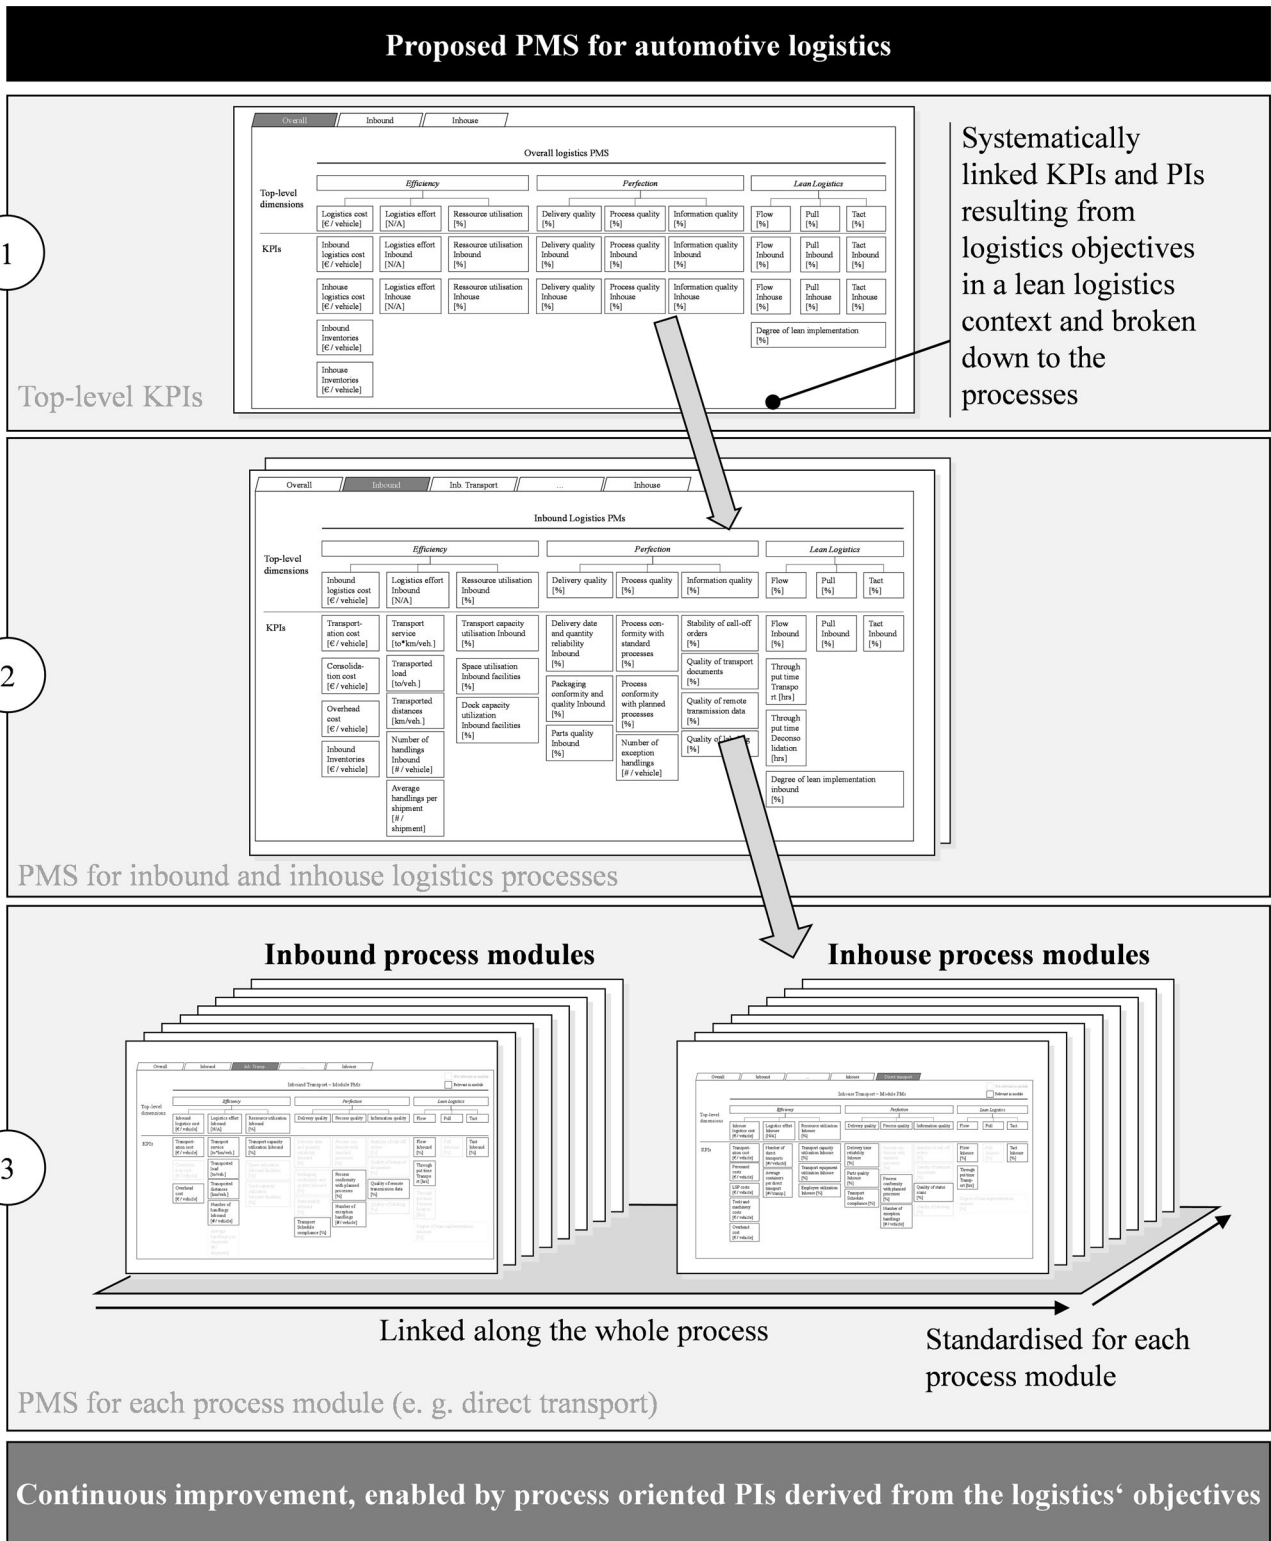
Proposed PMS for automotive logistics

Overall | Inbound | Inhouse

Overall logistics PMS

Top-level dimensions

Efficiency | Perfection | Lean Logistics

Logistics cost [€/vehicle] | Logistics effort [N/A] | Ressource utilisation [%] | Delivery quality [%] | Process quality [%] | Information quality [%] | Flow [%] | Pull [%] | Tact [%]

KPIs

Inbound logistics cost [€/vehicle] | Logistics effort Inbound [N/A] | Ressource utilisation Inbound [%] | Delivery quality Inbound [%] | Process quality Inbound [%] | Information quality Inbound [%] | Flow Inbound [%] | Pull Inbound [%] | Tact Inbound [%]

Inhouse logistics cost [€/vehicle] | Logistics effort Inhouse [N/A] | Ressource utilisation Inhouse [%] | Delivery quality Inhouse [%] | Process quality Inhouse [%] | Information quality Inhouse [%] | Flow Inhouse [%] | Pull Inhouse [%] | Tact Inhouse [%]

Inbound Inventories [€/vehicle]

Degree of lean implementation [%]

Inhouse Inventories [€/vehicle]

1

Top-level KPIs

Systematically linked KPIs and PIs resulting from logistics objectives in a lean logistics context and broken down to the processes

Overall | Inbound | Inb. Transport | ... | Inhouse

Inbound Logistics PMs

Top-level dimensions

Efficiency | Perfection | Lean Logistics

Inbound logistics cost [€/vehicle] | Logistics effort Inbound [N/A] | Ressource utilisation Inbound [%] | Delivery quality [%] | Process quality [%] | Information quality [%] | Flow [%] | Pull [%] | Tact [%]

KPIs

Transportation cost [€/vehicle] | Transport service [to*km/veh.] | Transport capacity utilisation Inbound [%] | Delivery date and quantity reliability Inbound [%] | Process conformity with standard processes [%] | Stability of call-off orders [%] | Flow Inbound [%] | Pull Inbound [%] | Tact Inbound [%]

Consolidation cost [€/vehicle]

Transported load [to/veh.]

Space utilisation Inbound facilities [%]

Quality of transport documents [%]

Through put time Transport [hrs]

Overhead cost [€/vehicle]

Transported distances [km/veh.]

Dock capacity utilization Inbound facilities [%]

Packaging conformity and quality Inbound [%]

Process conformity with planned processes [%]

Quality of remote transmission data [%]

Inbound Inventories [€/vehicle]

Number of handlings Inbound [#/vehicle]

Parts quality Inbound [%]

Number of exception handlings [#/vehicle]

Quality of labeling [%]

Through put time Deconsolidation [hrs]

Average handlings per shipment [#/shipment]

Degree of lean implementation inbound [%]

2

PMS for inbound and inhouse logistics processes

Inbound process modules

Inhouse process modules

3

Linked along the whole process

Standardised for each process module

PMS for each process module (e. g. direct transport)

Continuous improvement, enabled by process oriented PIs derived from the logistics‘ objectives